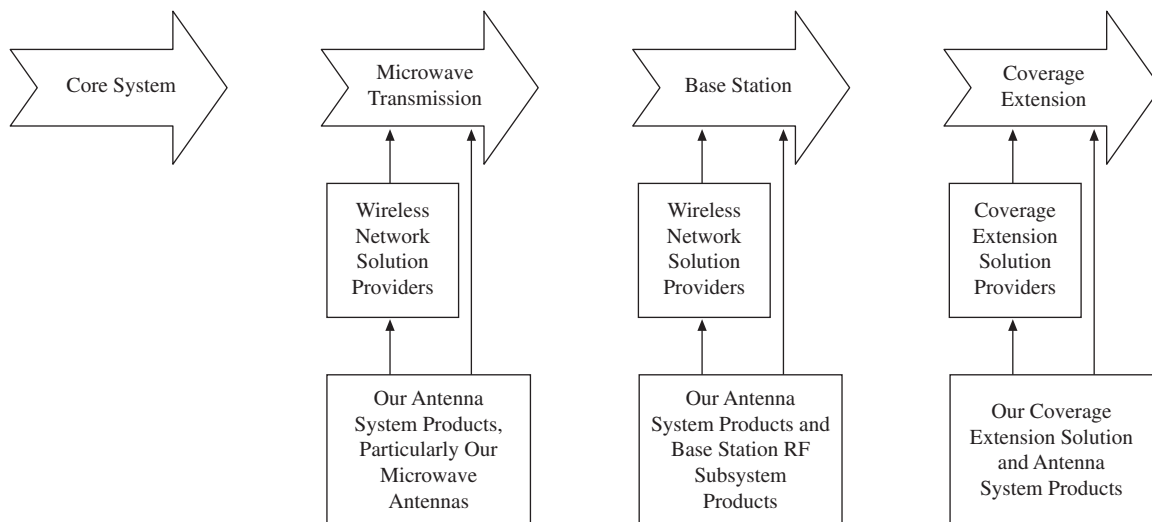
Core System

Microwave Transmission

Base Station

Coverage Extension

Wireless Network Solution Providers

Wireless Network Solution Providers

Coverage Extension Solution Providers

Our Antenna System Products, Particularly Our Microwave Antennas

Our Antenna System Products and Base Station RF Subsystem Products

Our Coverage Extension Solution and Antenna System Products